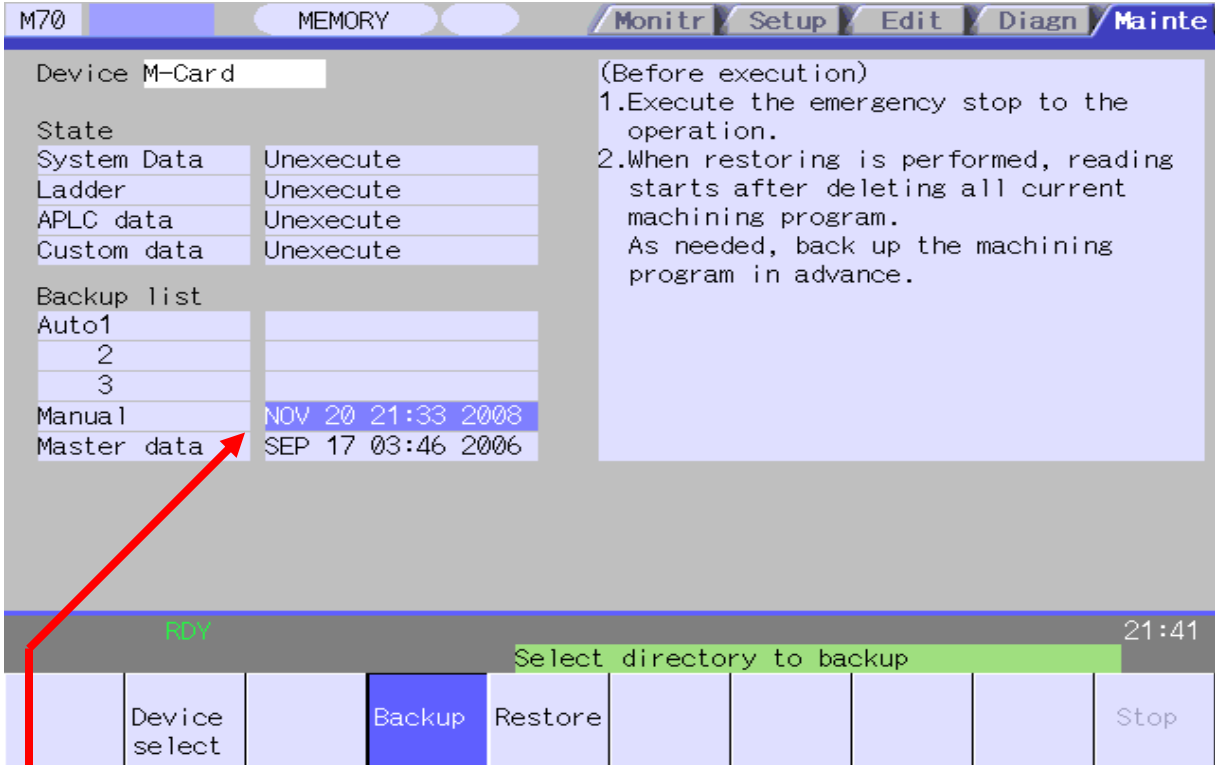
M70 MEMORY Monitr Setup Edit Diagn Mainte

Device M-Card

State

| System Data | Unexecute |
|---|---|
| Ladder | Unexecute |
| APLC data | Unexecute |
| Custom data | Unexecute |

Backup list

| Auto1 | |
|---|---|
| 2 | |
| 3 | |
| Manual | NOV 20 21:33 2008 |
| Master data | SEP 17 03:46 2006 |

(Before execution)
1.Execute the emergency stop to the operation.
2.When restoring is performed, reading starts after deleting all current machining program.
As needed, back up the machining program in advance.

RDY 21:41

Select directory to backup

Device select | Backup | Restore | Stop